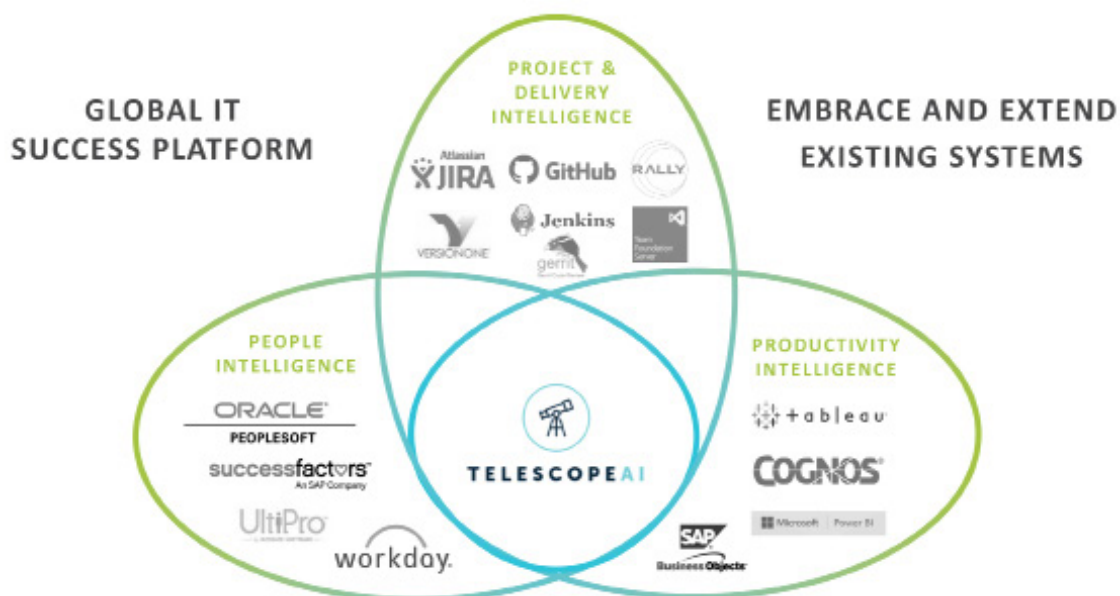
GLOBAL IT SUCCESS PLATFORM

PROJECT & DELIVERY INTELLIGENCE

EMBRACE AND EXTEND EXISTING SYSTEMS

Atlassian JIRA

GitHub

RALLY

VERSIONONE

Jenkins

gerrit

Team Foundation Server

PEOPLE INTELLIGENCE

ORACLE PEOPLESOFT

successfactors An SAP Company

UltiPro

workday.

TELESCOPEAI

PRODUCTIVITY INTELLIGENCE

+ a b l e a u

COGNOS

Microsoft Power BI

SAP BusinessObjects